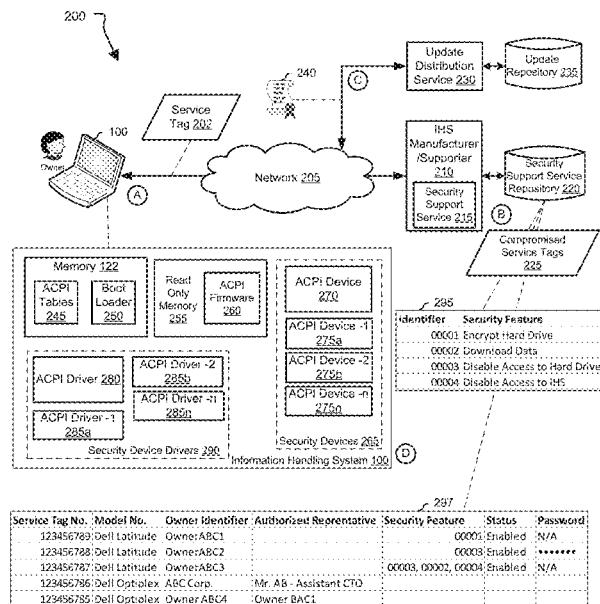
200

100

Owner

Service Tag 202

240

C

Update Distribution Service 230

Update Repository 235

IHS Manufacturer /Supporter 210

Security Support Service 215

Security Support Service Repository 220

Network 205

A

B

Compromised Service Tags 225

Memory 122

ACPI Tables 245

Boot Loader 250

Read Only Memory 255

ACPI Firmware 260

ACPI Device 270

ACPI Device -1 275a

ACPI Device -2 275b

ACPI Device -n 275n

Security Devices 265

ACPI Driver 280

ACPI Driver -2 285b

ACPI Driver -n 285n

ACPI Driver -1 285a

Security Device Drivers 290

Information Handling System 100

D

295

| Identifier | Security Feature |
|---|---|
| 00001 | Encrypt Hard Drive |
| 00002 | Download Data |
| 00003 | Disable Access to Hard Drive |
| 00004 | Disable Access to IHS |

297

| Service Tag No. | Model No. | Owner Identifier | Authorized Reprentative | Security Feature | Status | Password |
|---|---|---|---|---|---|---|
| 123456789 | Dell Latitude | OwnerABC1 | | 00001 | Enabled | N/A |
| 123456788 | Dell Latitude | OwnerABC2 | | 00003 | Enabled | ••••••• |
| 123456787 | Dell Latitude | OwnerABC3 | | 00003, 00002, 00004 | Enabled | N/A |
| 123456786 | Dell Optiplex | ABC Corp. | Mr. AB - Assistant CTO | | | |
| 123456785 | Dell Optiplex | Owner ABC4 | Owner BAC1 | | | |